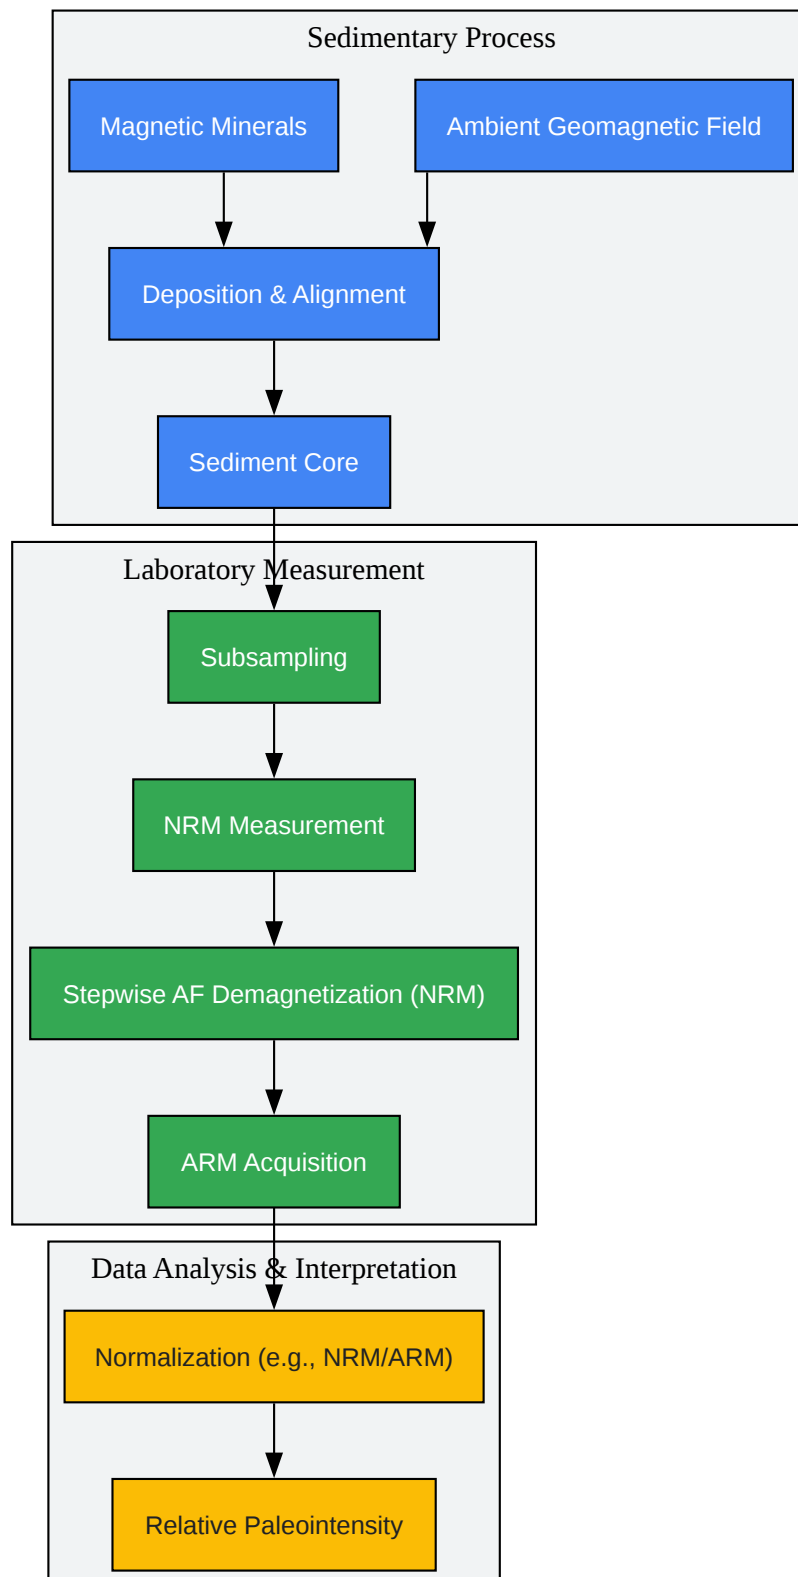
Sedimentary Process

Magnetic Minerals

Ambient Geomagnetic Field

Deposition & Alignment

Sediment Core

Laboratory Measurement

Subsampling

NRM Measurement

Stepwise AF Demagnetization (NRM)

ARM Acquisition

Data Analysis & Interpretation

Normalization (e.g., NRM/ARM)

Relative Paleointensity